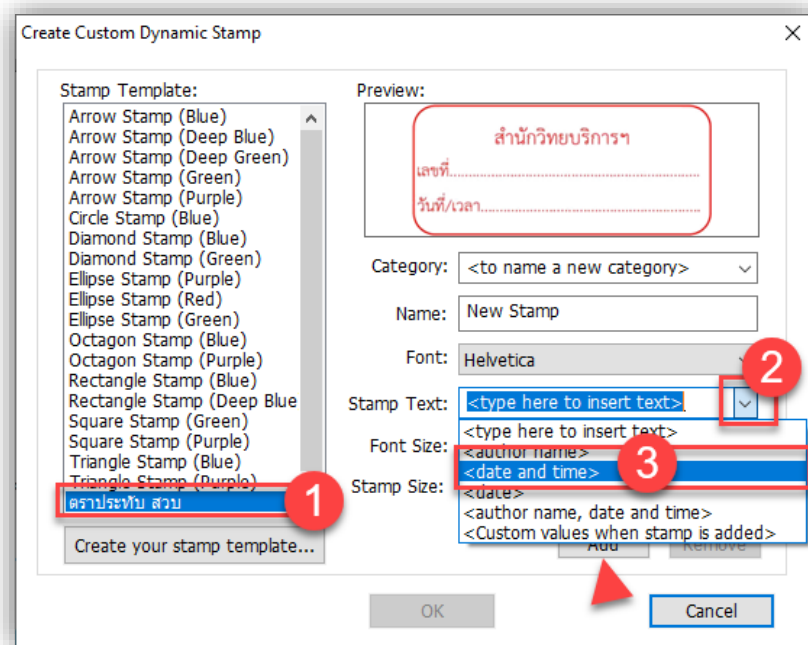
Create Custom Dynamic Stamp

Stamp Template:
Arrow Stamp (Blue)
Arrow Stamp (Deep Blue)
Arrow Stamp (Deep Green)
Arrow Stamp (Green)
Arrow Stamp (Purple)
Circle Stamp (Blue)
Diamond Stamp (Blue)
Diamond Stamp (Green)
Ellipse Stamp (Purple)
Ellipse Stamp (Red)
Ellipse Stamp (Green)
Octagon Stamp (Blue)
Octagon Stamp (Purple)
Rectangle Stamp (Blue)
Rectangle Stamp (Deep Blue
Square Stamp (Green)
Square Stamp (Purple)
Triangle Stamp (Blue)
Triangle Stamp (Purple)
ตราประทับ สวบ

1

Create your stamp template...

Preview:
สำนักวิทยบริการฯ
เลขที่.......................................
วันที่/เวลา.......................................

Category: <to name a new category>
Name: New Stamp
Font: Helvetica
Stamp Text: <type here to insert text>
Font Size:
Stamp Size:

2

<type here to insert text>
<author name>
<date and time>
<date>
<author name, date and time>
<Custom values when stamp is added>

3

Add
Remove

OK
Cancel